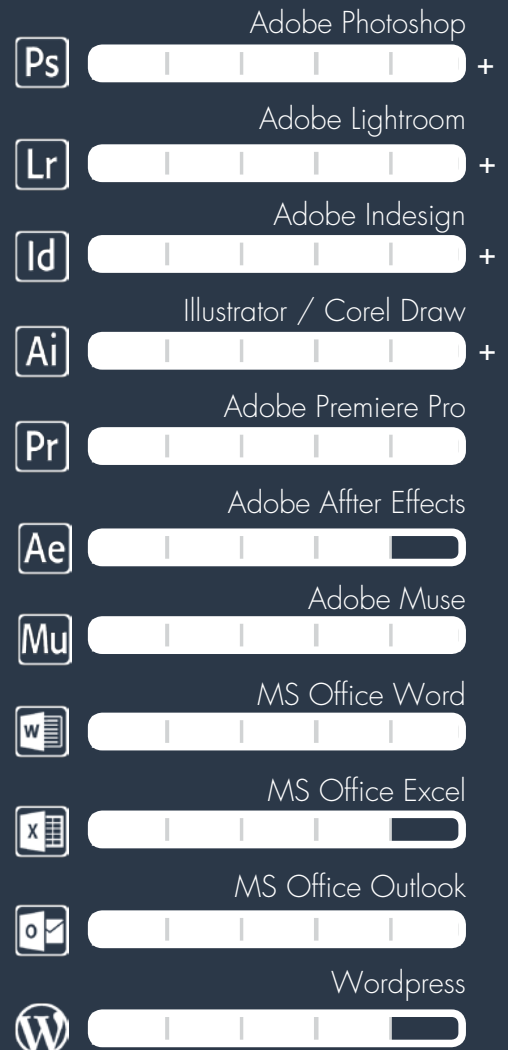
Adobe Photoshop

Ps

+

Adobe Lightroom

Lr

+

Adobe Indesign

Id

+

Illustrator / Corel Draw

Ai

+

Adobe Premiere Pro

Pr

Adobe Affter Effects

Ae

Adobe Muse

Mu

MS Office Word

W

MS Office Excel

X

MS Office Outlook

O

Wordpress

W